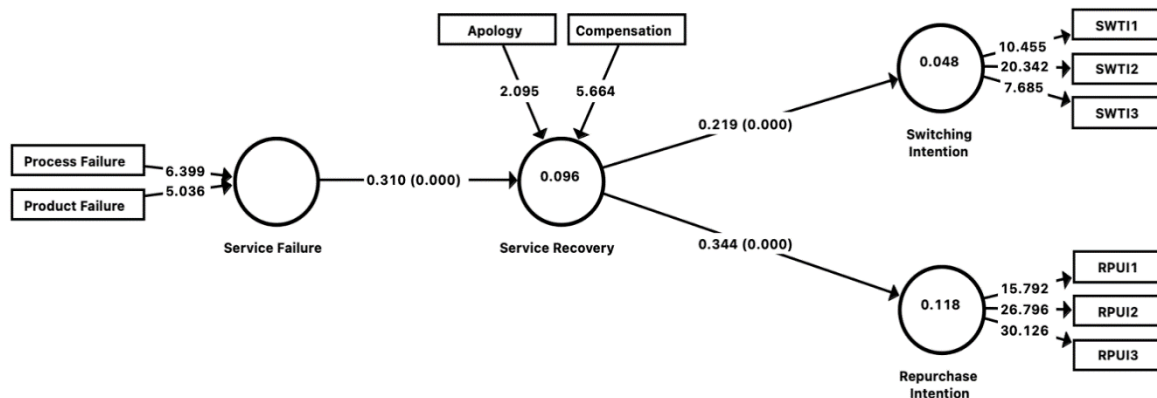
Apology

Compensation

2.095

5.664

SWTI1

10.455

0.048

20.342

SWTI2

7.685

SWTI3

0.219 (0.000)

Switching Intention

Process Failure

6.399

5.036

Product Failure

0.310 (0.000)

0.096

Service Failure

Service Recovery

0.344 (0.000)

RPUI1

15.792

0.118

26.796

RPUI2

30.126

RPUI3

Repurchase Intention